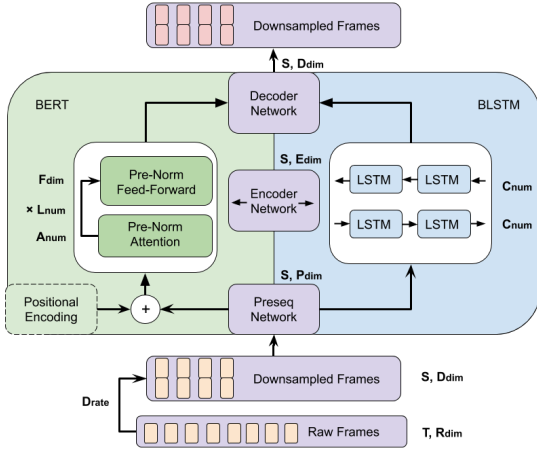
Downsampled Frames

$\mathbf{S, D_{dim}}$

BERT

Decoder Network

BLSTM

$\mathbf{S, E_{dim}}$

$\mathbf{F_{dim}}$

$\mathbf{\times\ L_{num}}$

$\mathbf{A_{num}}$

Pre-Norm Feed-Forward

Pre-Norm Attention

Encoder Network

LSTM

LSTM

LSTM

LSTM

$\mathbf{C_{num}}$

$\mathbf{C_{num}}$

$\mathbf{S, P_{dim}}$

Positional Encoding

+

Preseq Network

Downsampled Frames

$\mathbf{S, D_{dim}}$

$\mathbf{D_{rate}}$

Raw Frames

$\mathbf{T, R_{dim}}$